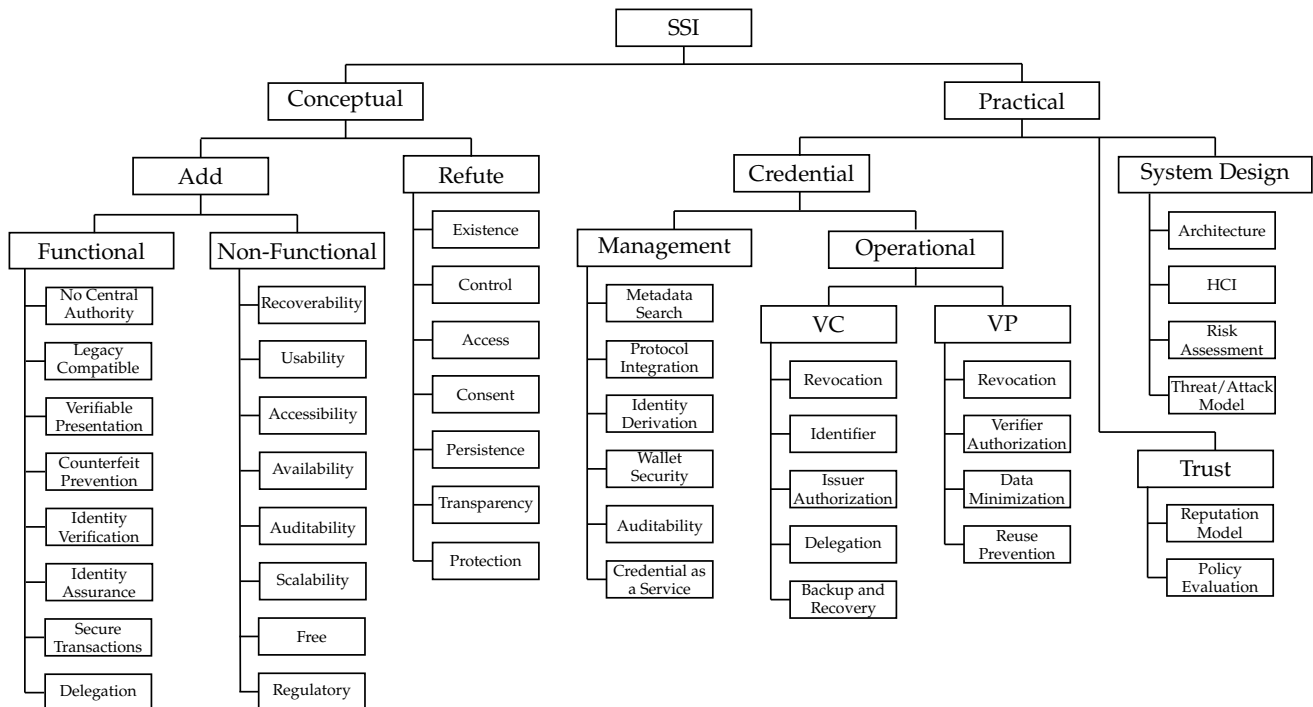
SSI

Conceptual

Add

Functional

No Central Authority

Legacy Compatible

Verifiable Presentation

Counterfeit Prevention

Identity Verification

Identity Assurance

Secure Transactions

Delegation

Non-Functional

Recoverability

Usability

Accessibility

Availability

Auditability

Scalability

Free

Regulatory

Refute

Existence

Control

Access

Consent

Persistence

Transparency

Protection

Practical

Credential

Management

Metadata Search

Protocol Integration

Identity Derivation

Wallet Security

Auditability

Credential as a Service

Operational

VC

Revocation

Identifier

Issuer Authorization

Delegation

Backup and Recovery

VP

Revocation

Verifier Authorization

Data Minimization

Reuse Prevention

System Design

Architecture

HCI

Risk Assessment

Threat/Attack Model

Trust

Reputation Model

Policy Evaluation